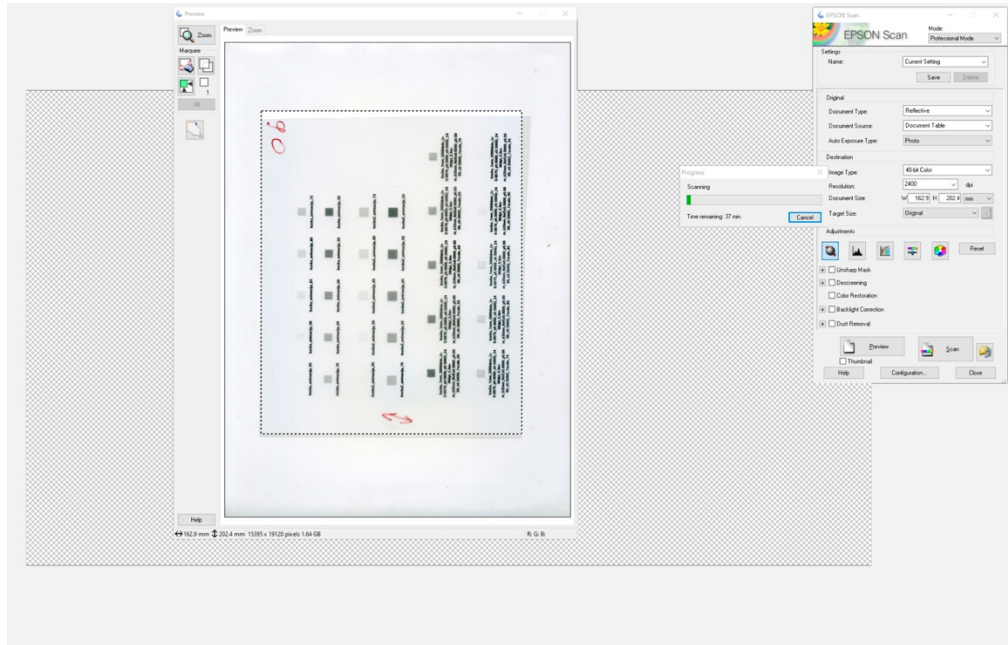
Preview

Zoom

Marquee

1

All

Preview Zoom

Help

↔ 162,9 mm ↕ 202,4 mm 15395 x 19120 pixels 1.64 GB

R: G: B:

Progress

Scanning

Time remaining: 37 min.

Cancel

EPSON Scan

EPSON Scan

Mode:

Professional Mode

Settings

Name:

Current Setting

Save

Delete

Original

Document Type:

Reflective

Document Source:

Document Table

Auto Exposure Type:

Photo

Destination

Image Type:

48-bit Color

Resolution:

2400

dpi

Document Size:

W 162.9 H 202.4 mm

Target Size:

Original

Adjustments

Reset

Unsharp Mask

Descreening

Color Restoration

Backlight Correction

Dust Removal

Preview

Scan

Thumbnail

Help

Configuration...

Close